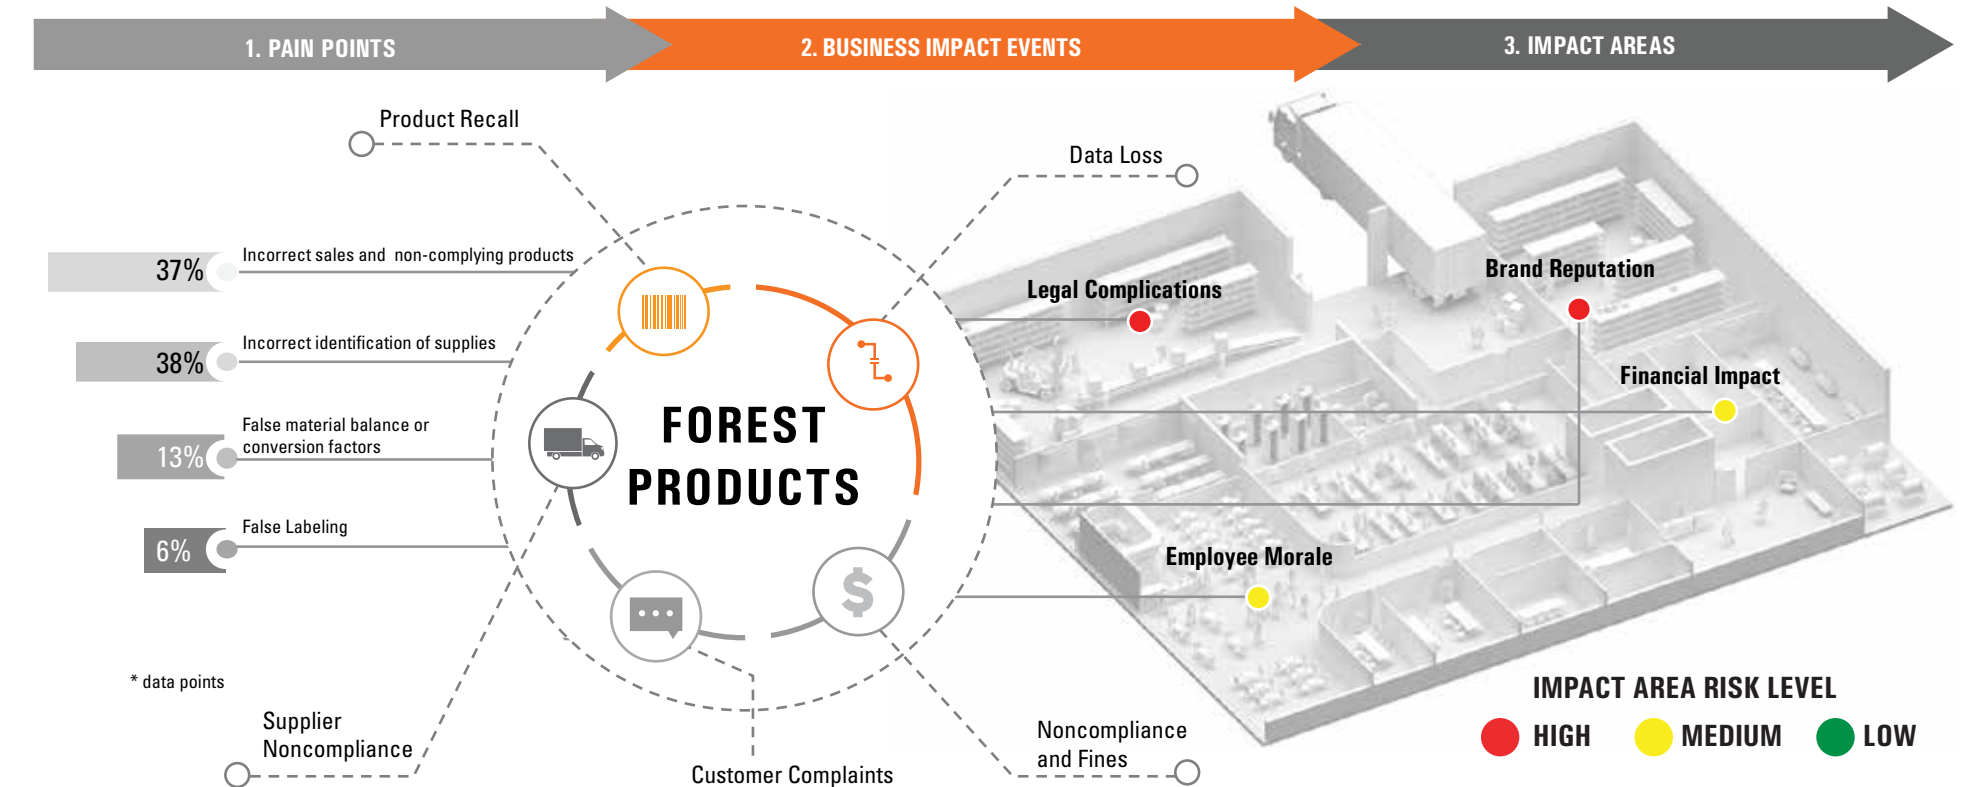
1. PAIN POINTS

2. BUSINESS IMPACT EVENTS

3. IMPACT AREAS

Product Recall

Data Loss

37% Incorrect sales and non-complying products

38% Incorrect identification of supplies

13% False material balance or conversion factors

6% False Labeling

FOREST PRODUCTS

Legal Complications

Brand Reputation

Financial Impact

Employee Morale

* data points

Supplier Noncompliance

Customer Complaints

Noncompliance and Fines

IMPACT AREA RISK LEVEL

HIGH MEDIUM LOW